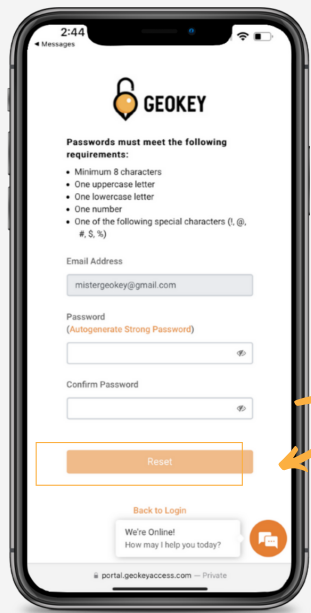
2:44
◂ Messages

GEOKEY

Passwords must meet the following requirements:

- Minimum 8 characters
- One uppercase letter
- One lowercase letter
- One number
- One of the following special characters (!, @, #, $, %)

Email Address

mistergeokey@gmail.com

Password
(Autogenerate Strong Password)

Confirm Password

Reset

Back to Login

We're Online!
How may I help you today?

portal.geokeyaccess.com — Private